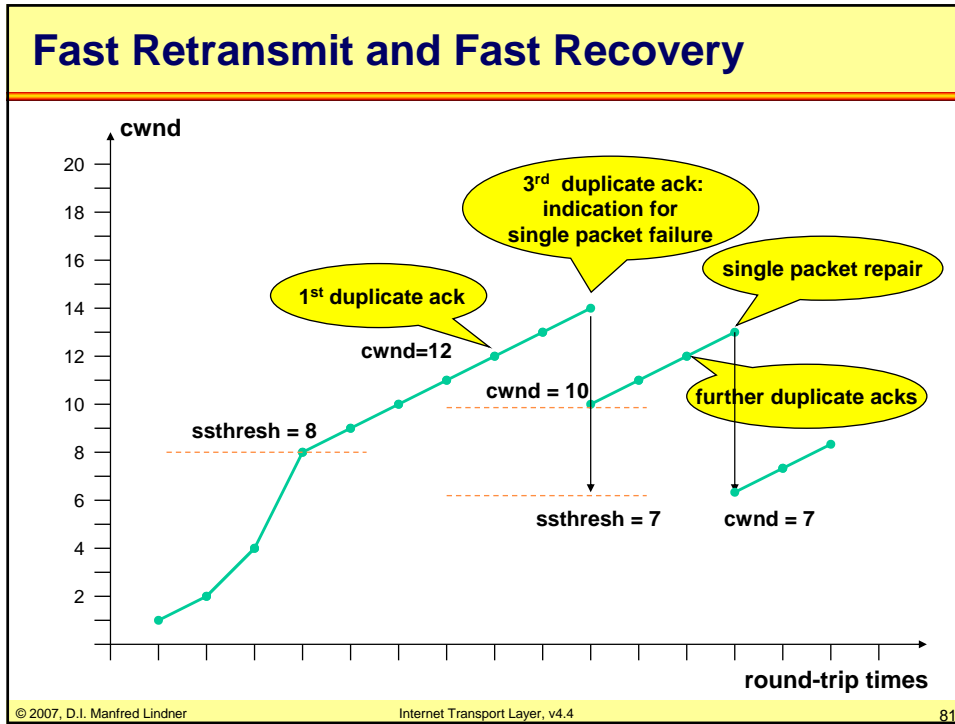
Fast Retransmit and Fast Recovery

cwnd

20
18
16
14
12
10
8
6
4
2

3$^{rd}$ duplicate ack: indication for single packet failure

single packet repair

1$^{st}$ duplicate ack

cwnd=12

cwnd = 10

further duplicate acks

ssthresh = 8

ssthresh = 7

cwnd = 7

round-trip times

© 2007, D.I. Manfred Lindner

Internet Transport Layer, v4.4

81